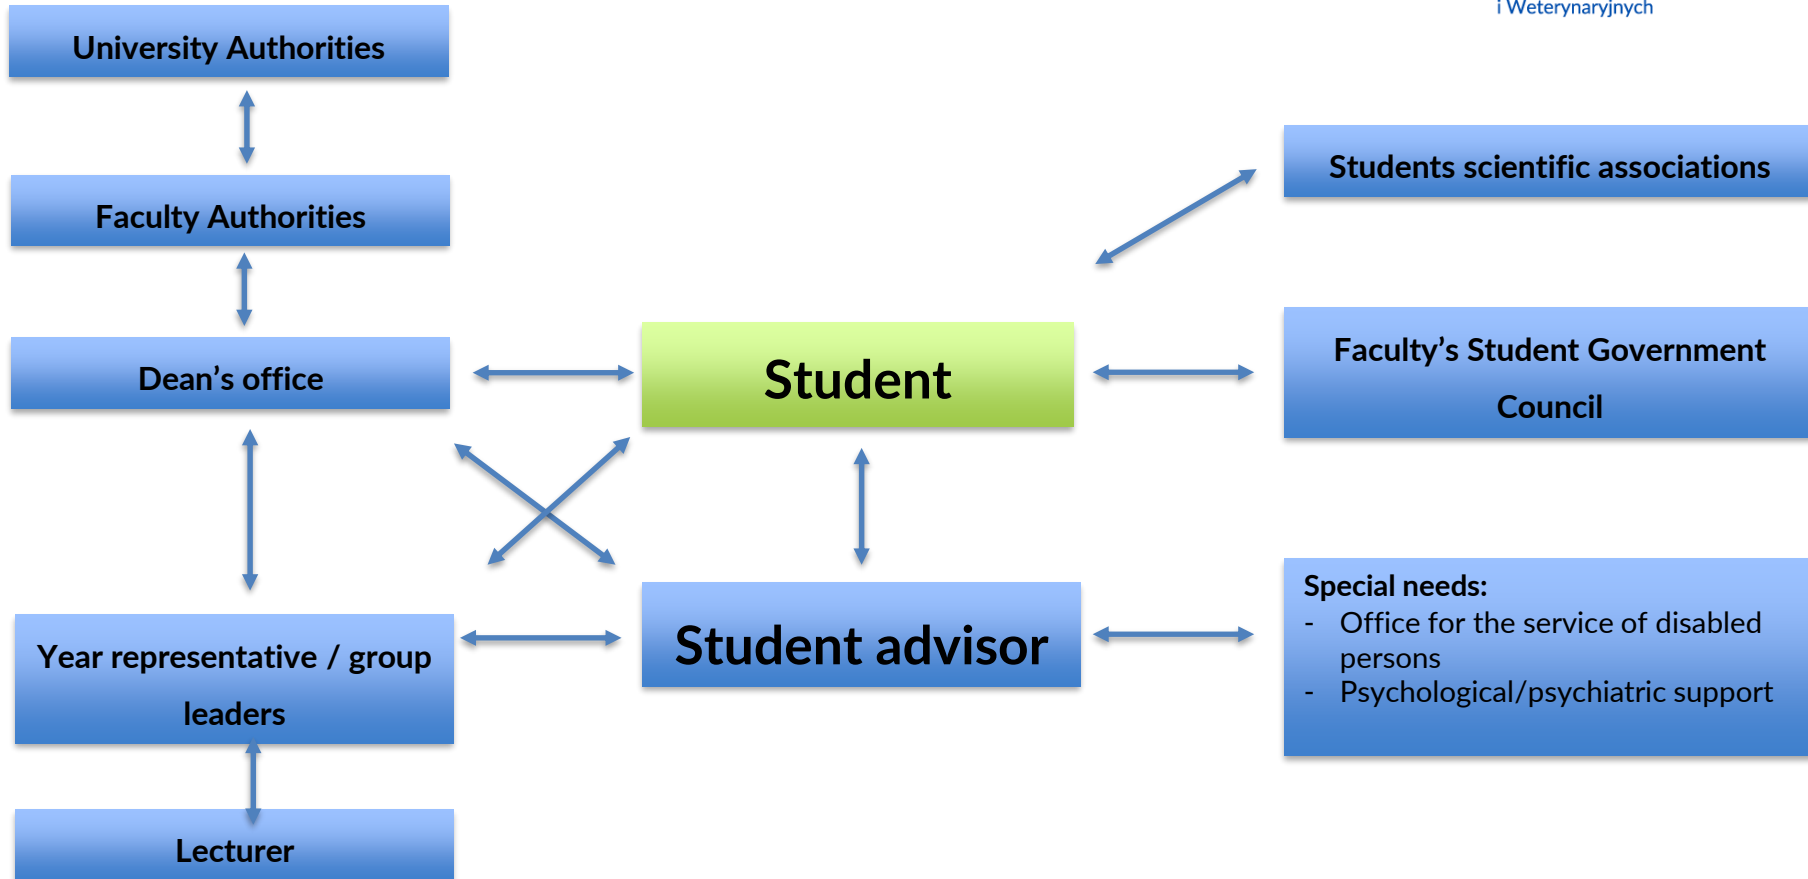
i Weterynaryjnych

University Authorities

Faculty Authorities

Dean’s office

Year representative / group leaders

Lecturer

Student

Student advisor

Students scientific associations

Faculty’s Student Government Council

Special needs:
- Office for the service of disabled persons
- Psychological/psychiatric support